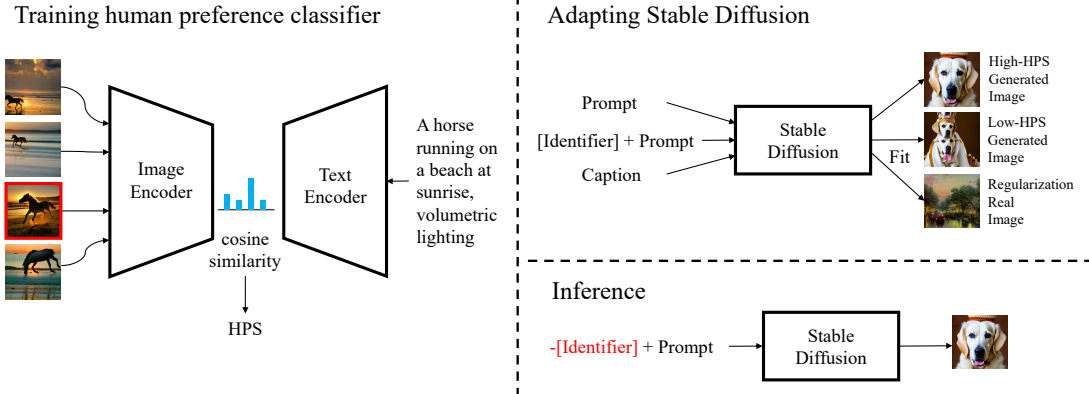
Training human preference classifier

Image Encoder

cosine similarity

HPS

Text Encoder

A horse running on a beach at sunrise, volumetric lighting

Adapting Stable Diffusion

Prompt

[Identifier] + Prompt

Caption

Stable Diffusion

Fit

High-HPS Generated Image

Low-HPS Generated Image

Regularization Real Image

Inference

-[Identifier] + Prompt

Stable Diffusion